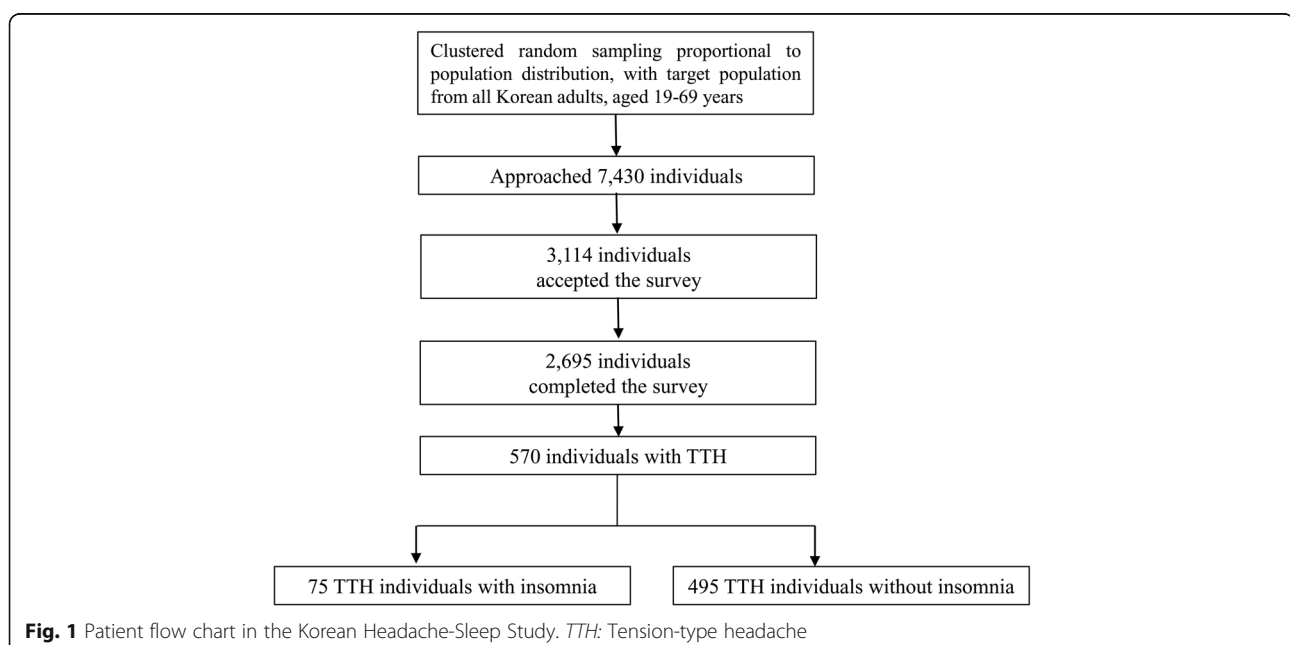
Clustered random sampling proportional to population distribution, with target population from all Korean adults, aged 19-69 years

Approached 7,430 individuals

3,114 individuals accepted the survey

2,695 individuals completed the survey

570 individuals with TTH

75 TTH individuals with insomnia

495 TTH individuals without insomnia

**Fig. 1** Patient flow chart in the Korean Headache-Sleep Study. *TTH:* Tension-type headache